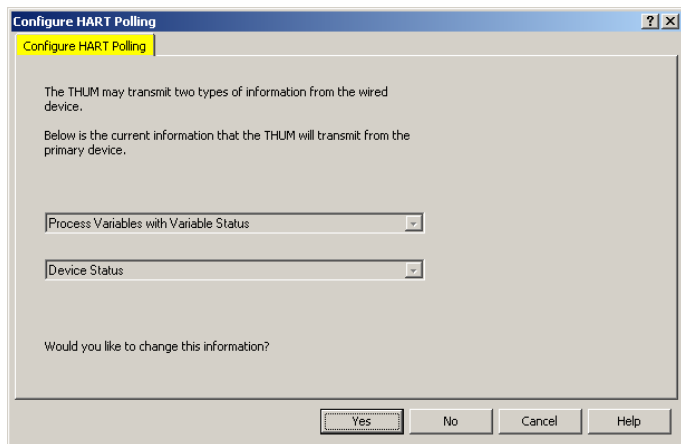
Configure HART Polling

?
X

Configure HART Polling

The THUM may transmit two types of information from the wired device.

Below is the current information that the THUM will transmit from the primary device.

Process Variables with Variable Status

Device Status

Would you like to change this information?

Yes
No
Cancel
Help